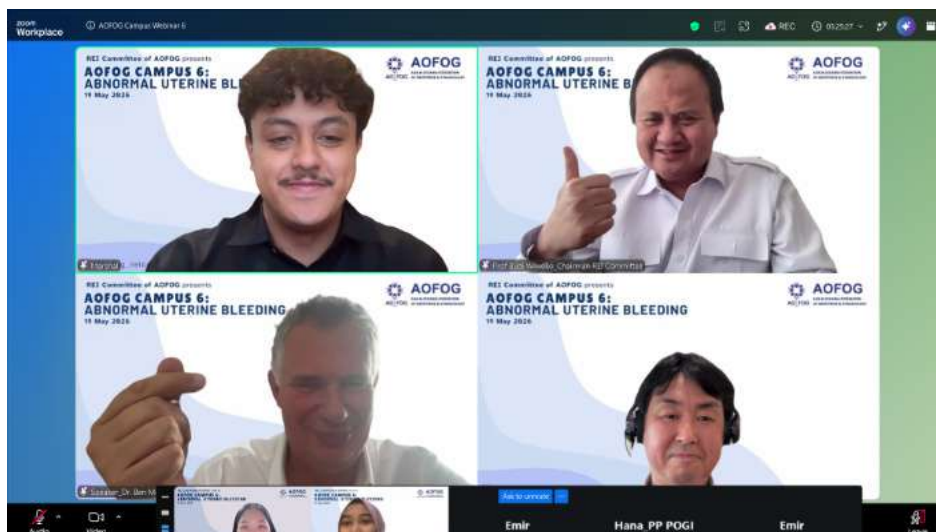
zoom Workplace

AOFOG Campus Webinar 6

REC

00:25:07

REI Committee of AOFOG presents
AOFOG CAMPUS 6:
ABNORMAL UTERINE BL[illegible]
19 May 2026

AOFOG

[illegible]

REI Committee of AOFOG presents
AOFOG CAMPUS 6:
ABNORMAL UTERINE B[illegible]
19 May 2026

AOFOG

Prof. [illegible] Wiweko_Chairman REI Committee

REI Committee of AOFOG presents
AOFOG CAMPUS 6:
ABNORMAL UTERINE BLEEDING
19 May 2026

AOFOG

Speaker_Dr. Ben M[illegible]

REI Committee of AOFOG presents
AOFOG CAMPUS 6:
ABNORMAL UTERINE BLEEDING
19 May 2026

AOFOG

Ask to unmute

Emir

Hana_PP POGI

Emir

Audio

Video

Leave